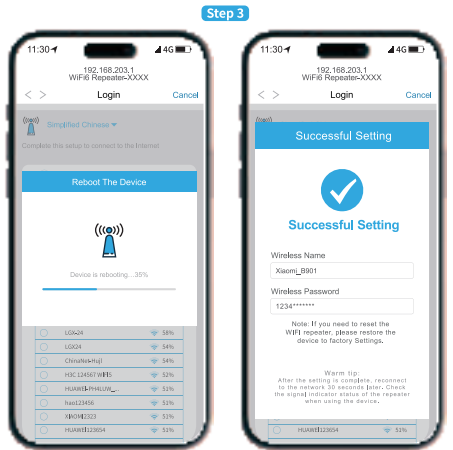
Step 3

11:30 4G
192.168.203.1
WiFi6 Repeater-XXXX
Login Cancel
Simplified Chinese
Complete the setup to connect to the Internet

Reboot The Device

Device is rebooting....35%

LGX-24 58%
LGX24 54%
ChinaNet-Hujl 54%
H3C 124567 WIFI5 52%
HUAWEI-PHHGJW\_... 51%
hao123456 51%
XIAOMI2323 51%
HUAWEI123654 51%

11:30 4G
192.168.203.1
WiFi6 Repeater-XXXX
Login Cancel

Successful Setting

Successful Setting

Wireless Name
Xiaomi\_B901
Wireless Password
1234*******

Note: If you need to reset the WiFi repeater, please restore the device to factory Settings.

Warm tip:
After the setting is complete, reconnect to the network 30 seconds later. Check the signal indicator status of the repeater when using the device.

HUAWEI123654 51%